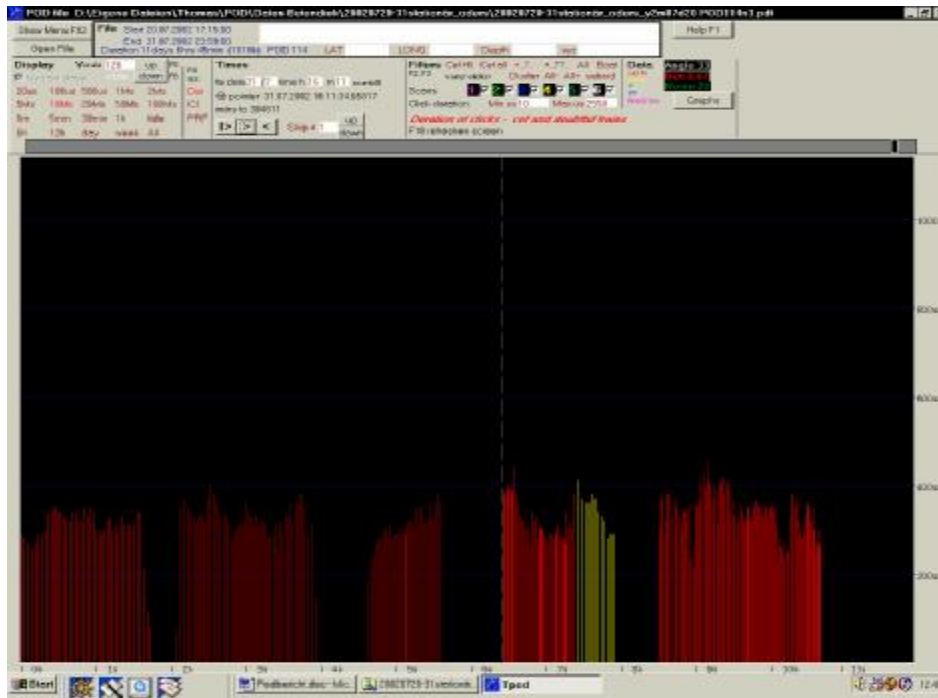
POD file D:\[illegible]\PODI\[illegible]\20020729-31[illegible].pdl

Show Menu F10
Open File
File Start 29.07.2002 17:15:00
End 31.07.2002 23:59:00
Duration 11 days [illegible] POD 114 LAT LONG Depth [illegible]

Help F1

Display Vscale 128 up down
20us 100us 500us 1ms 2ms
5ms 10ms 20ms 50ms 100ms
1m 5m 30m 1h 6h
6h 12h day week All

Times
to date 31.07 time h 16 m 11 scroll
pointer 31.07.2002 16:11:34.66017
mins to 384611
Skip 1 up down

Filters
Scores
Click duration Min us 10 Max us 2550
Duration of clicks - cet and doubtful trains
F10 shows screen

Data
Graphs

1000
800
600
400
200

Start
Podbericht.doc - Mic...
20020729-31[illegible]
Tpod
12:4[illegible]